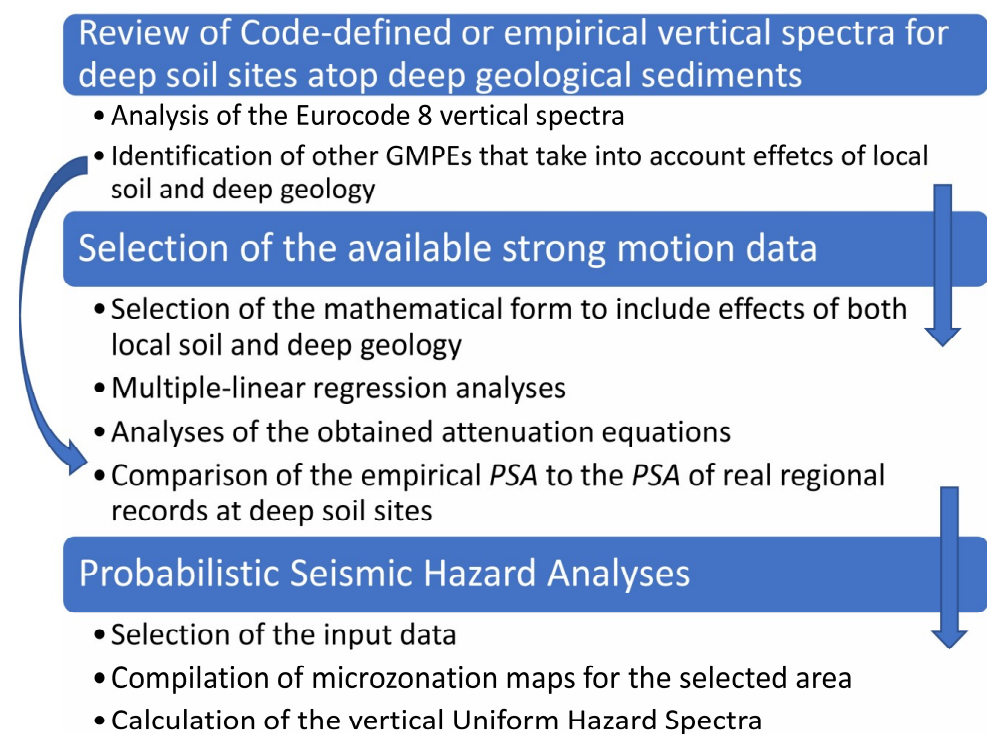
Review of Code-defined or empirical vertical spectra for deep soil sites atop deep geological sediments

• Analysis of the Eurocode 8 vertical spectra
• Identification of other GMPEs that take into account effetcs of local soil and deep geology

Selection of the available strong motion data

• Selection of the mathematical form to include effects of both local soil and deep geology
• Multiple-linear regression analyses
• Analyses of the obtained attenuation equations
• Comparison of the empirical *PSA* to the *PSA* of real regional records at deep soil sites

Probabilistic Seismic Hazard Analyses

• Selection of the input data
• Compilation of microzonation maps for the selected area
• Calculation of the vertical Uniform Hazard Spectra